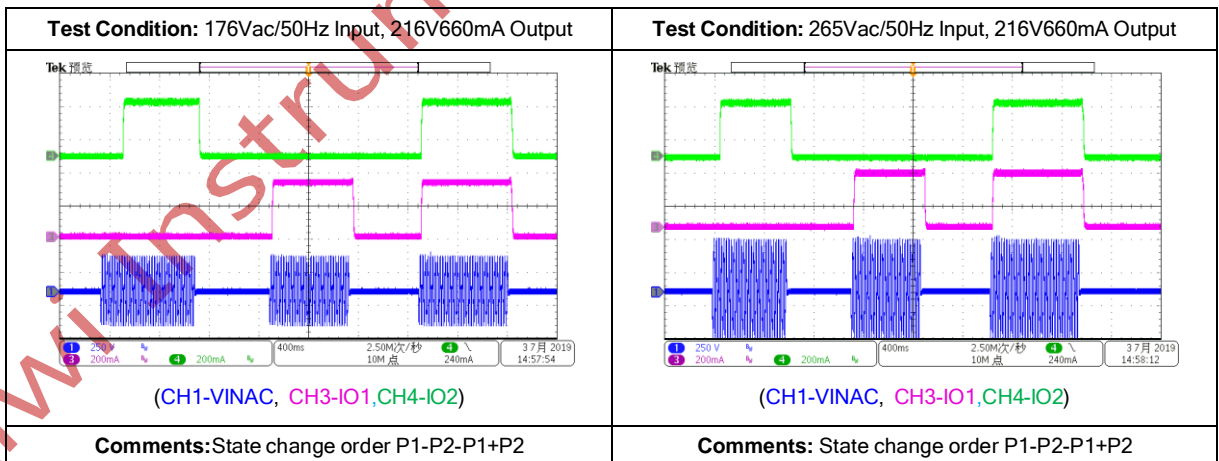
| Test Condition: 176Vac/50Hz Input, 216V660mA Output | Test Condition: 265Vac/50Hz Input, 216V660mA Output |
|---|---|
| Tek 预览<br>1 250 V 3 200mA 4 200mA 400ms 2.50M次/秒 10M 点 4 \ 240mA 3 7月 2019 14:57:54 | Tek 预览<br>1 250 V 3 200mA 4 200mA 400ms 2.50M次/秒 10M 点 4 \ 240mA 3 7月 2019 14:58:12 |
| (CH1-VINAC, CH3-IO1,CH4-IO2) | (CH1-VINAC, CH3-IO1,CH4-IO2) |
| Comments:State change order P1-P2-P1+P2 | Comments: State change order P1-P2-P1+P2 |

www.instrum